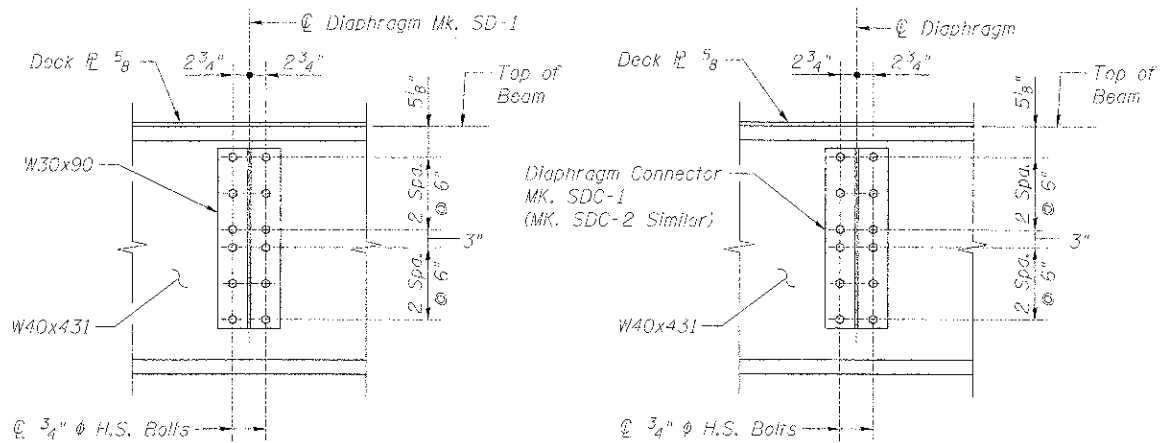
℄ Diaphragm Mk. SD-1

Deck ℞ $^5\!/_8$

$2\,^3\!/_4$"

$2\,^3\!/_4$"

$^5\!/_8$"

Top of Beam

W30x90

2 Spa. @ 6"

3"

2 Spa. @ 6"

W40x431

℄ $^3\!/_4$" ϕ H.S. Bolts

℄ Diaphragm

Deck ℞ $^5\!/_8$

$2\,^3\!/_4$"

$2\,^3\!/_4$"

$^5\!/_8$"

Top of Beam

Diaphragm Connector MK. SDC-1 (MK. SDC-2 Similar)

2 Spa. @ 6"

3"

2 Spa. @ 6"

W40x431

℄ $^3\!/_4$" ϕ H.S. Bolts